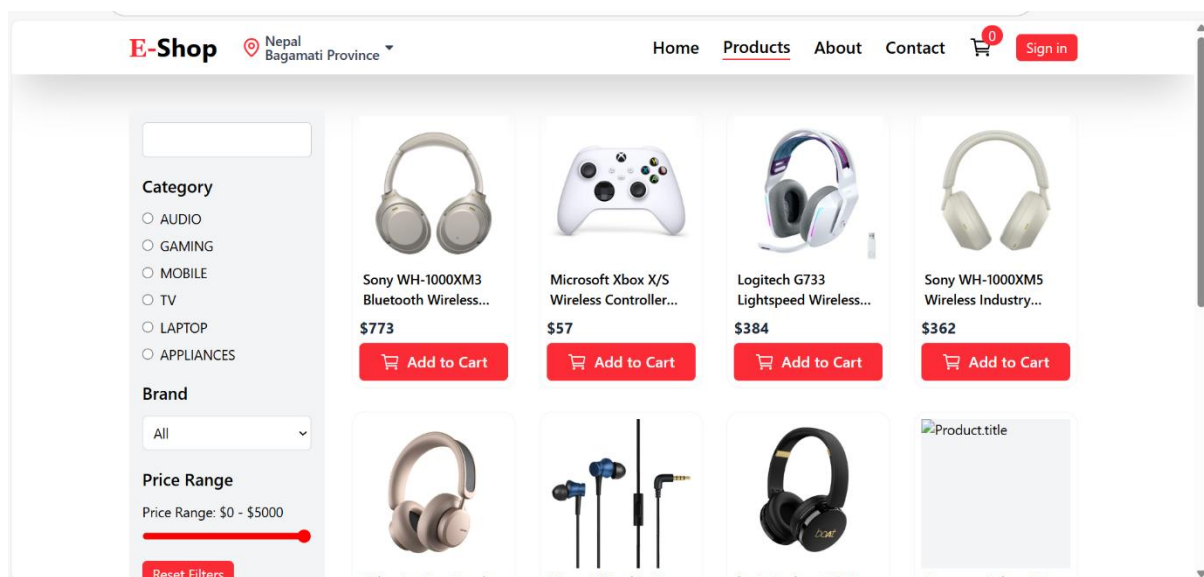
E-Shop
Nepal
Bagamati Province

Home Products About Contact 0 Sign in

Category
AUDIO
GAMING
MOBILE
TV
LAPTOP
APPLIANCES

Brand
All

Price Range
Price Range: $0 - $5000

Reset Filters

Sony WH-1000XM3 Bluetooth Wireless...
$773
Add to Cart

Microsoft Xbox X/S Wireless Controller...
$57
Add to Cart

Logitech G733 Lightspeed Wireless...
$384
Add to Cart

Sony WH-1000XM5 Wireless Industry...
$362
Add to Cart

Product.title